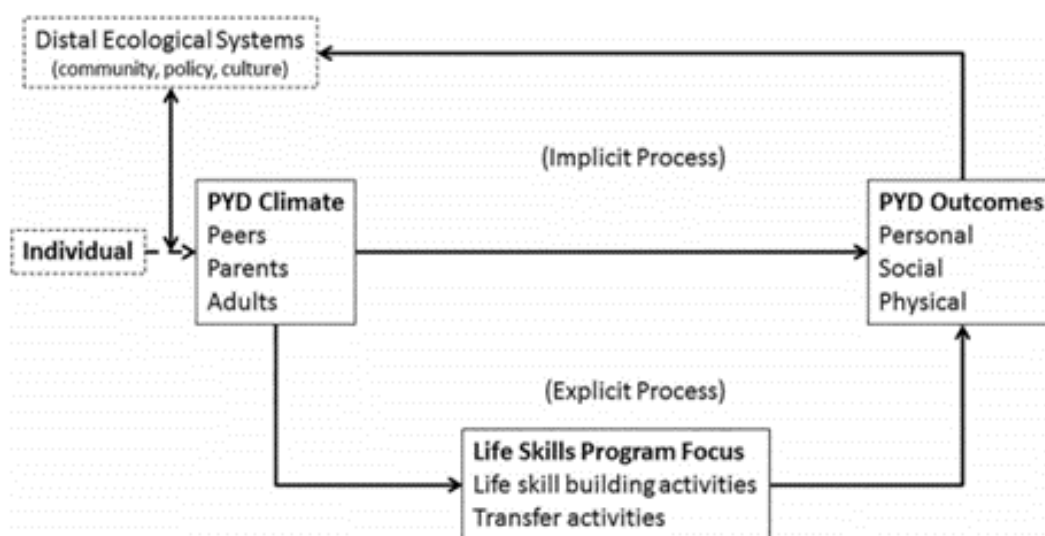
Distal Ecological Systems
(community, policy, culture)

(Implicit Process)

Individual

PYD Climate
Peers
Parents
Adults

PYD Outcomes
Personal
Social
Physical

(Explicit Process)

Life Skills Program Focus
Life skill building activities
Transfer activities